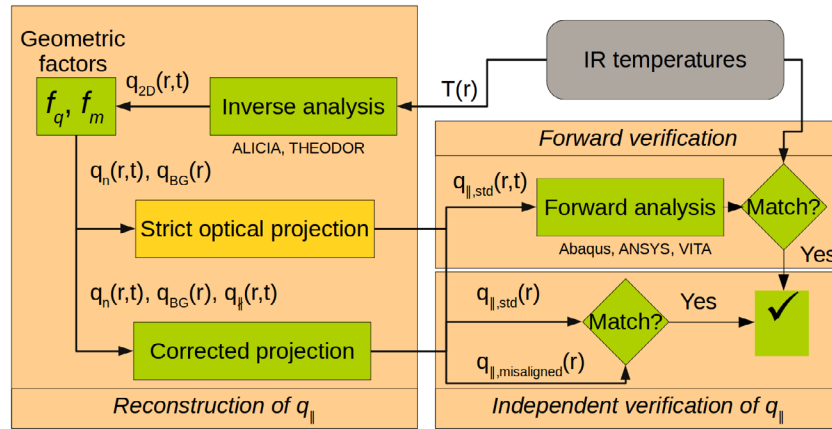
Geometric factors

$f_q$, $f_m$

$q_{2D}(r,t)$

Inverse analysis

ALICIA, THEODOR

T(r)

IR temperatures

Forward verification

$q_n(r,t)$, $q_{BG}(r)$

$q_{\parallel,std}(r,t)$

Strict optical projection

Forward analysis

Abaqus, ANSYS, VITA

Match?

Yes

$q_n(r,t)$, $q_{BG}(r)$, $q_{\parallel}(r,t)$

$q_{\parallel,std}(r)$

Match?

Yes

✓

Corrected projection

$q_{\parallel,misaligned}(r)$

Reconstruction of $q_{\parallel}$

Independent verification of $q_{\parallel}$